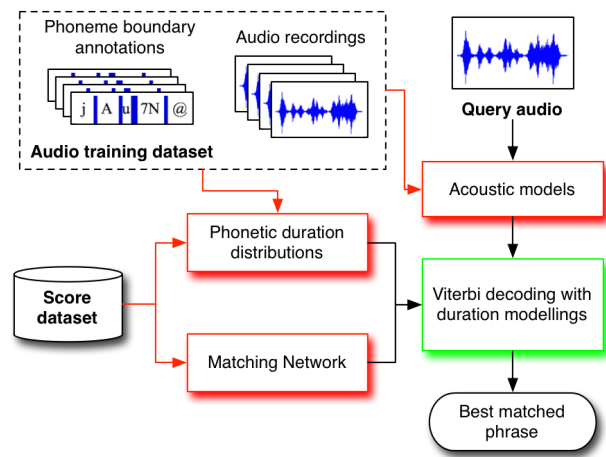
Phoneme boundary annotations

Audio recordings

j A u 7N @

Audio training dataset

Query audio

Acoustic models

Phonetic duration distributions

Score dataset

Viterbi decoding with duration modellings

Matching Network

Best matched phrase